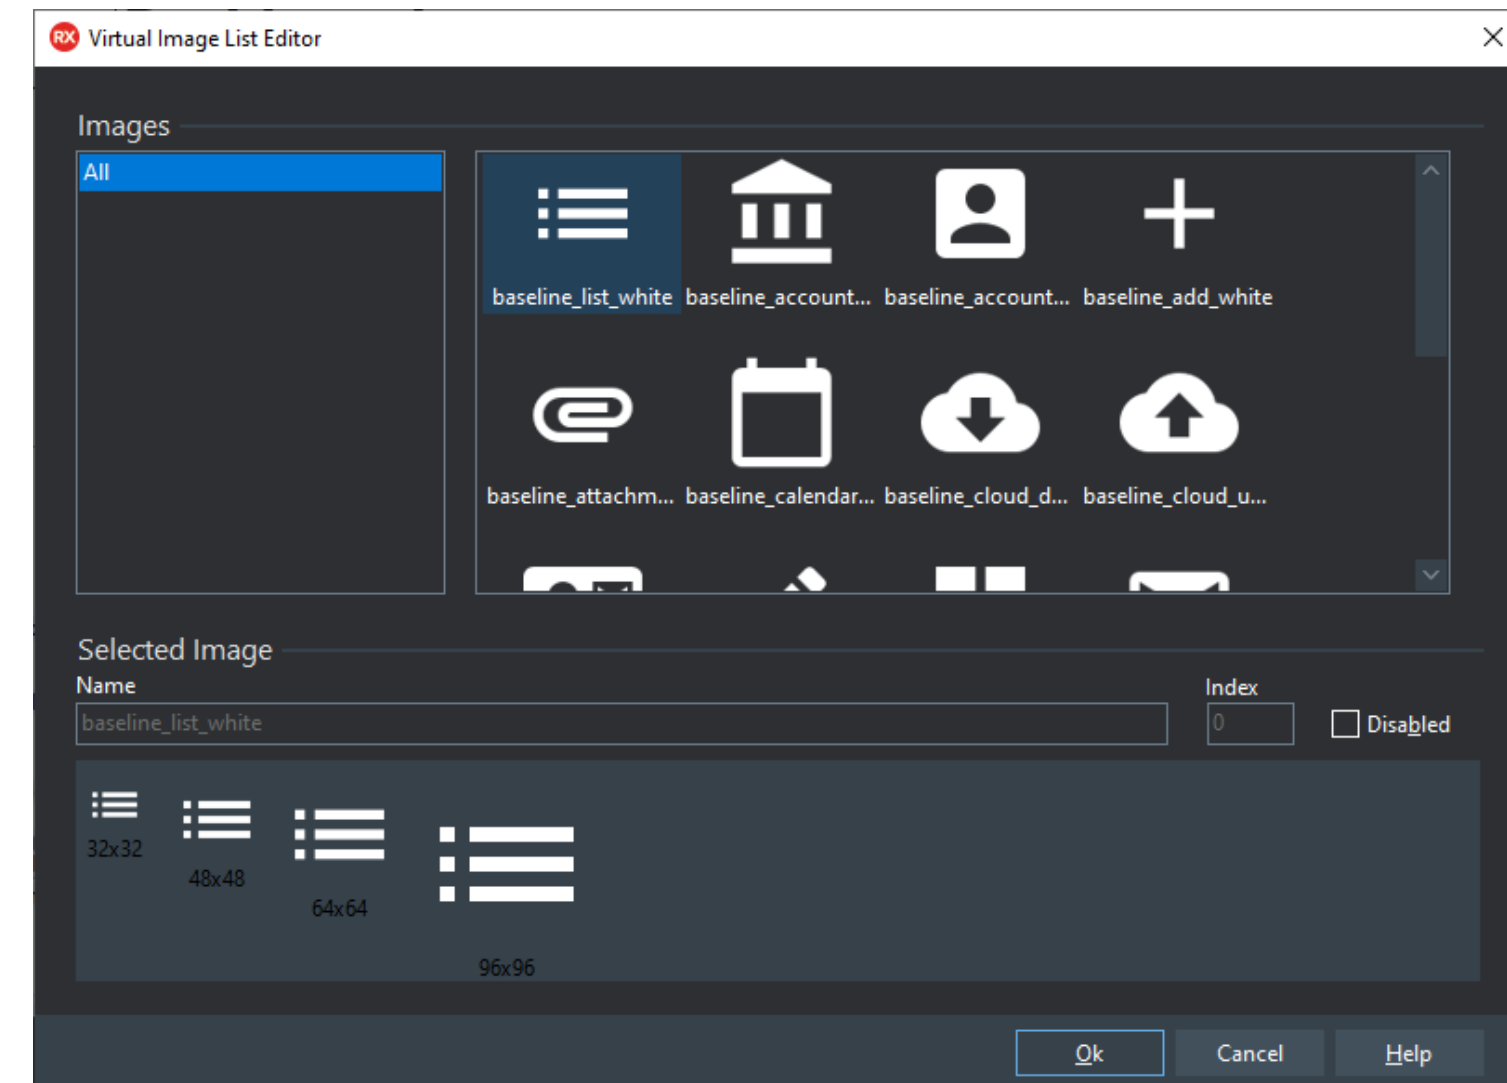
RX Virtual Image List Editor

Images

All

baseline_list_white baseline_account... baseline_account... baseline_add_white

baseline_attachm... baseline_calendar... baseline_cloud_d... baseline_cloud_u...

Selected Image

Name

baseline_list_white

Index

0

Disabled

32x32

48x48

64x64

96x96

Ok Cancel Help